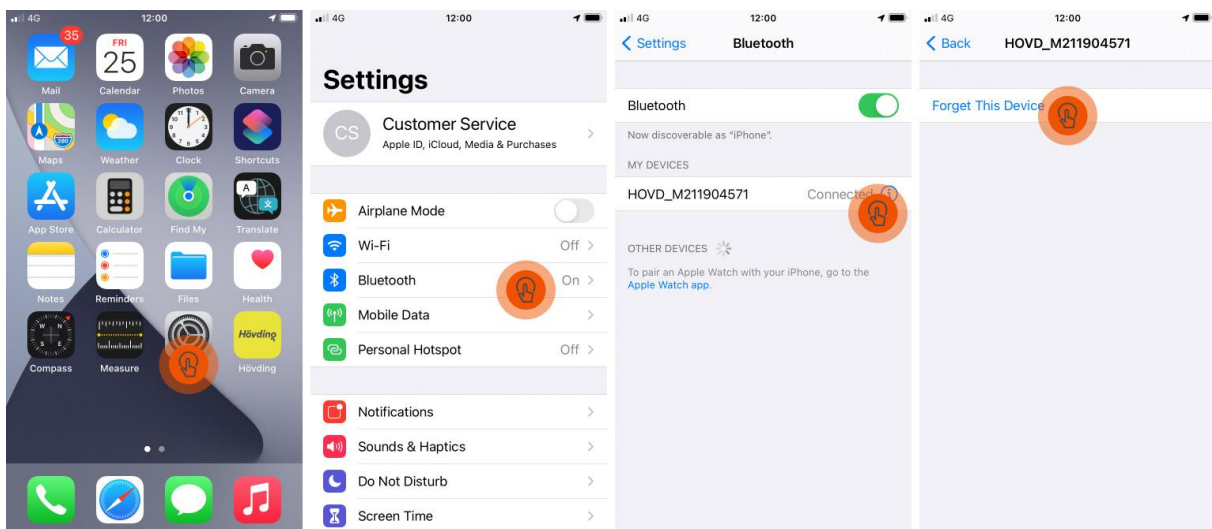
4G 12:00

35

FRI 25

Mail Calendar Photos Camera

Maps Weather Clock Shortcuts

App Store Calculator Find My Translate

Notes Reminders Files Health

Hövding

Compass Measure Hövding

4G 12:00

Settings

CS Customer Service
Apple ID, iCloud, Media & Purchases

Airplane Mode
Wi-Fi Off
Bluetooth On
Mobile Data
Personal Hotspot Off

Notifications
Sounds & Haptics
Do Not Disturb
Screen Time

4G 12:00

Settings Bluetooth

Bluetooth

Now discoverable as "iPhone".

MY DEVICES

HOVD_M211904571 Connected

OTHER DEVICES

To pair an Apple Watch with your iPhone, go to the Apple Watch app.

4G 12:00

Back HOVD_M211904571

Forget This Device